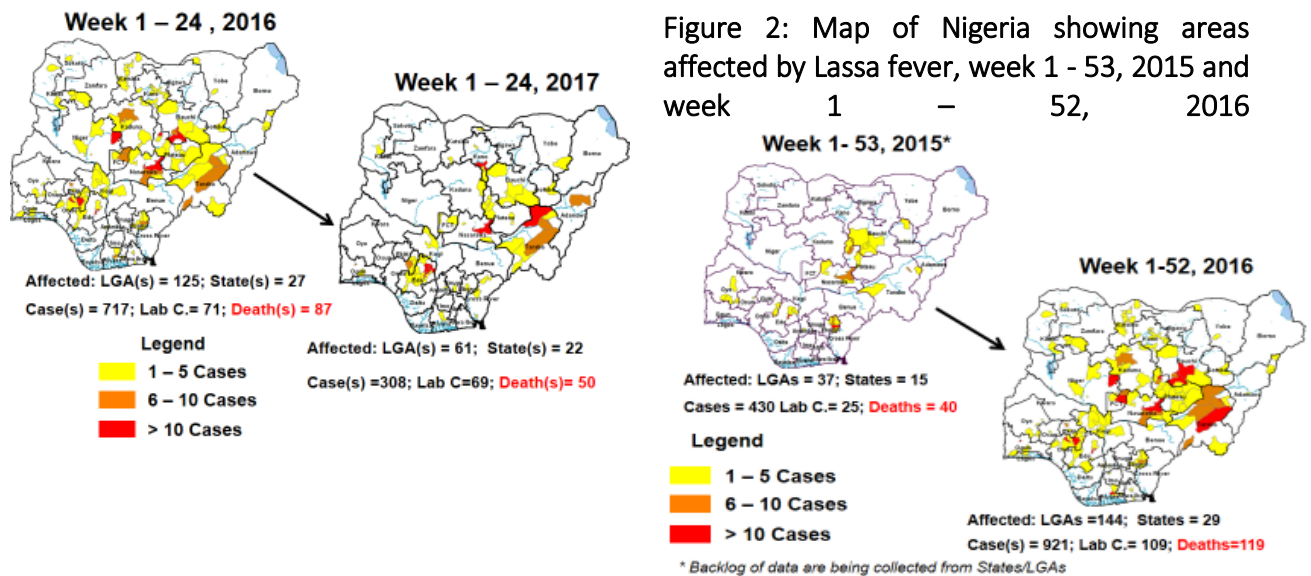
Week 1 – 24 , 2016

Affected: LGA(s) = 125; State(s) = 27

Case(s) = 717; Lab C.= 71; Death(s) = 87

Legend

1 – 5 Cases

6 – 10 Cases

> 10 Cases

Week 1 – 24, 2017

Affected: LGA(s) = 61; State(s) = 22

Case(s) =308; Lab C=69; Death(s)= 50

Figure 2: Map of Nigeria showing areas affected by Lassa fever, week 1 - 53, 2015 and week 1 – 52, 2016

Week 1- 53, 2015*

Affected: LGAs = 37; States = 15

Cases = 430 Lab C.= 25; Deaths = 40

Legend

1 – 5 Cases

6 – 10 Cases

> 10 Cases

Week 1-52, 2016

Affected: LGAs =144; States = 29

Case(s) = 921; Lab C.= 109; Deaths=119

* Backlog of data are being collected from States/LGAs